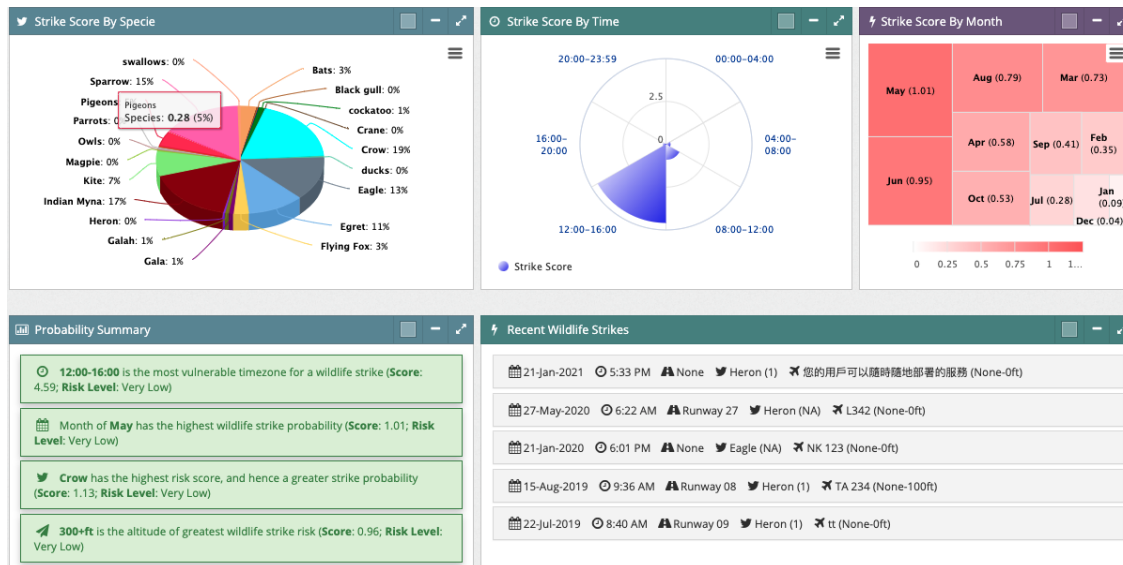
Strike Score By Specie

swallows: 0%
Sparrow: 15%
Pigeons
Parrots: 0
Owls: 0%
Magpie: 0%
Kite: 7%
Indian Myna: 17%
Heron: 0%
Galah: 1%
Gala: 1%
Bats: 3%
Black gull: 0%
cockatoo: 1%
Crane: 0%
Crow: 19%
ducks: 0%
Eagle: 13%
Egret: 11%
Flying Fox: 3%

Pigeons
Species: **0.28** (5%)

Strike Score By Time

20:00–23:59
00:00–04:00
2.5
0
16:00–20:00
04:00–08:00
12:00–16:00
08:00–12:00
Strike Score

Strike Score By Month

May (1.01)
Aug (0.79)
Mar (0.73)
Apr (0.58)
Sep (0.41)
Feb (0.35)
Jun (0.95)
Oct (0.53)
Jul (0.28)
Jan (0.09)
Dec (0.04)
0 0.25 0.5 0.75 1 1...

Probability Summary

**12:00-16:00** is the most vulnerable timezone for a wildlife strike (**Score**: 4.59; **Risk Level**: Very Low)

Month of **May** has the highest wildlife strike probability (**Score**: 1.01; **Risk Level**: Very Low)

**Crow** has the highest risk score, and hence a greater strike probability (**Score**: 1.13; **Risk Level**: Very Low)

**300+ft** is the altitude of greatest wildlife strike risk (**Score**: 0.96; **Risk Level**: Very Low)

Recent Wildlife Strikes

21-Jan-2021 5:33 PM None Heron (1) 您的用戶可以隨時隨地部署的服務 (None-0ft)
27-May-2020 6:22 AM Runway 27 Heron (NA) L342 (None-0ft)
21-Jan-2020 6:01 PM None Eagle (NA) NK 123 (None-0ft)
15-Aug-2019 9:36 AM Runway 08 Heron (1) TA 234 (None-100ft)
22-Jul-2019 8:40 AM Runway 09 Heron (1) tt (None-0ft)